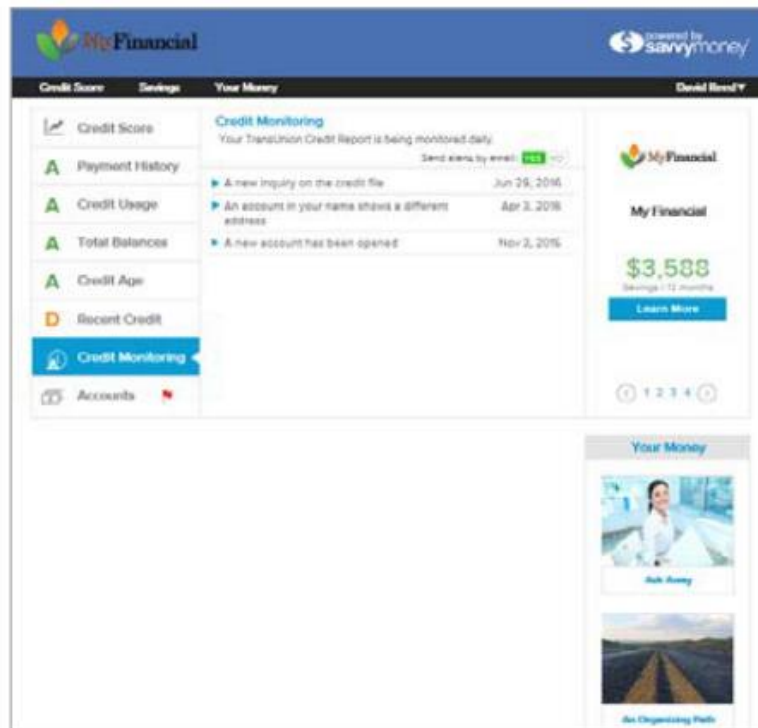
MyFinancial

powered by savvymoney

Credit Score Savings Your Money David Reed▾

Credit Score
A Payment History
A Credit Usage
A Total Balances
A Credit Age
D Recent Credit
Credit Monitoring
Accounts

Credit Monitoring
Your TransUnion Credit Report is being monitored daily.
Send alerts by email: YES NO

▶ A new inquiry on the credit file Jun 29, 2016
▶ An account in your name shows a different address Apr 3, 2016
▶ A new account has been opened Nov 2, 2015

MyFinancial

My Financial

$3,588
Savings | 12 months

Learn More

1 2 3 4

Your Money

Ask Avery

An Organizing Path